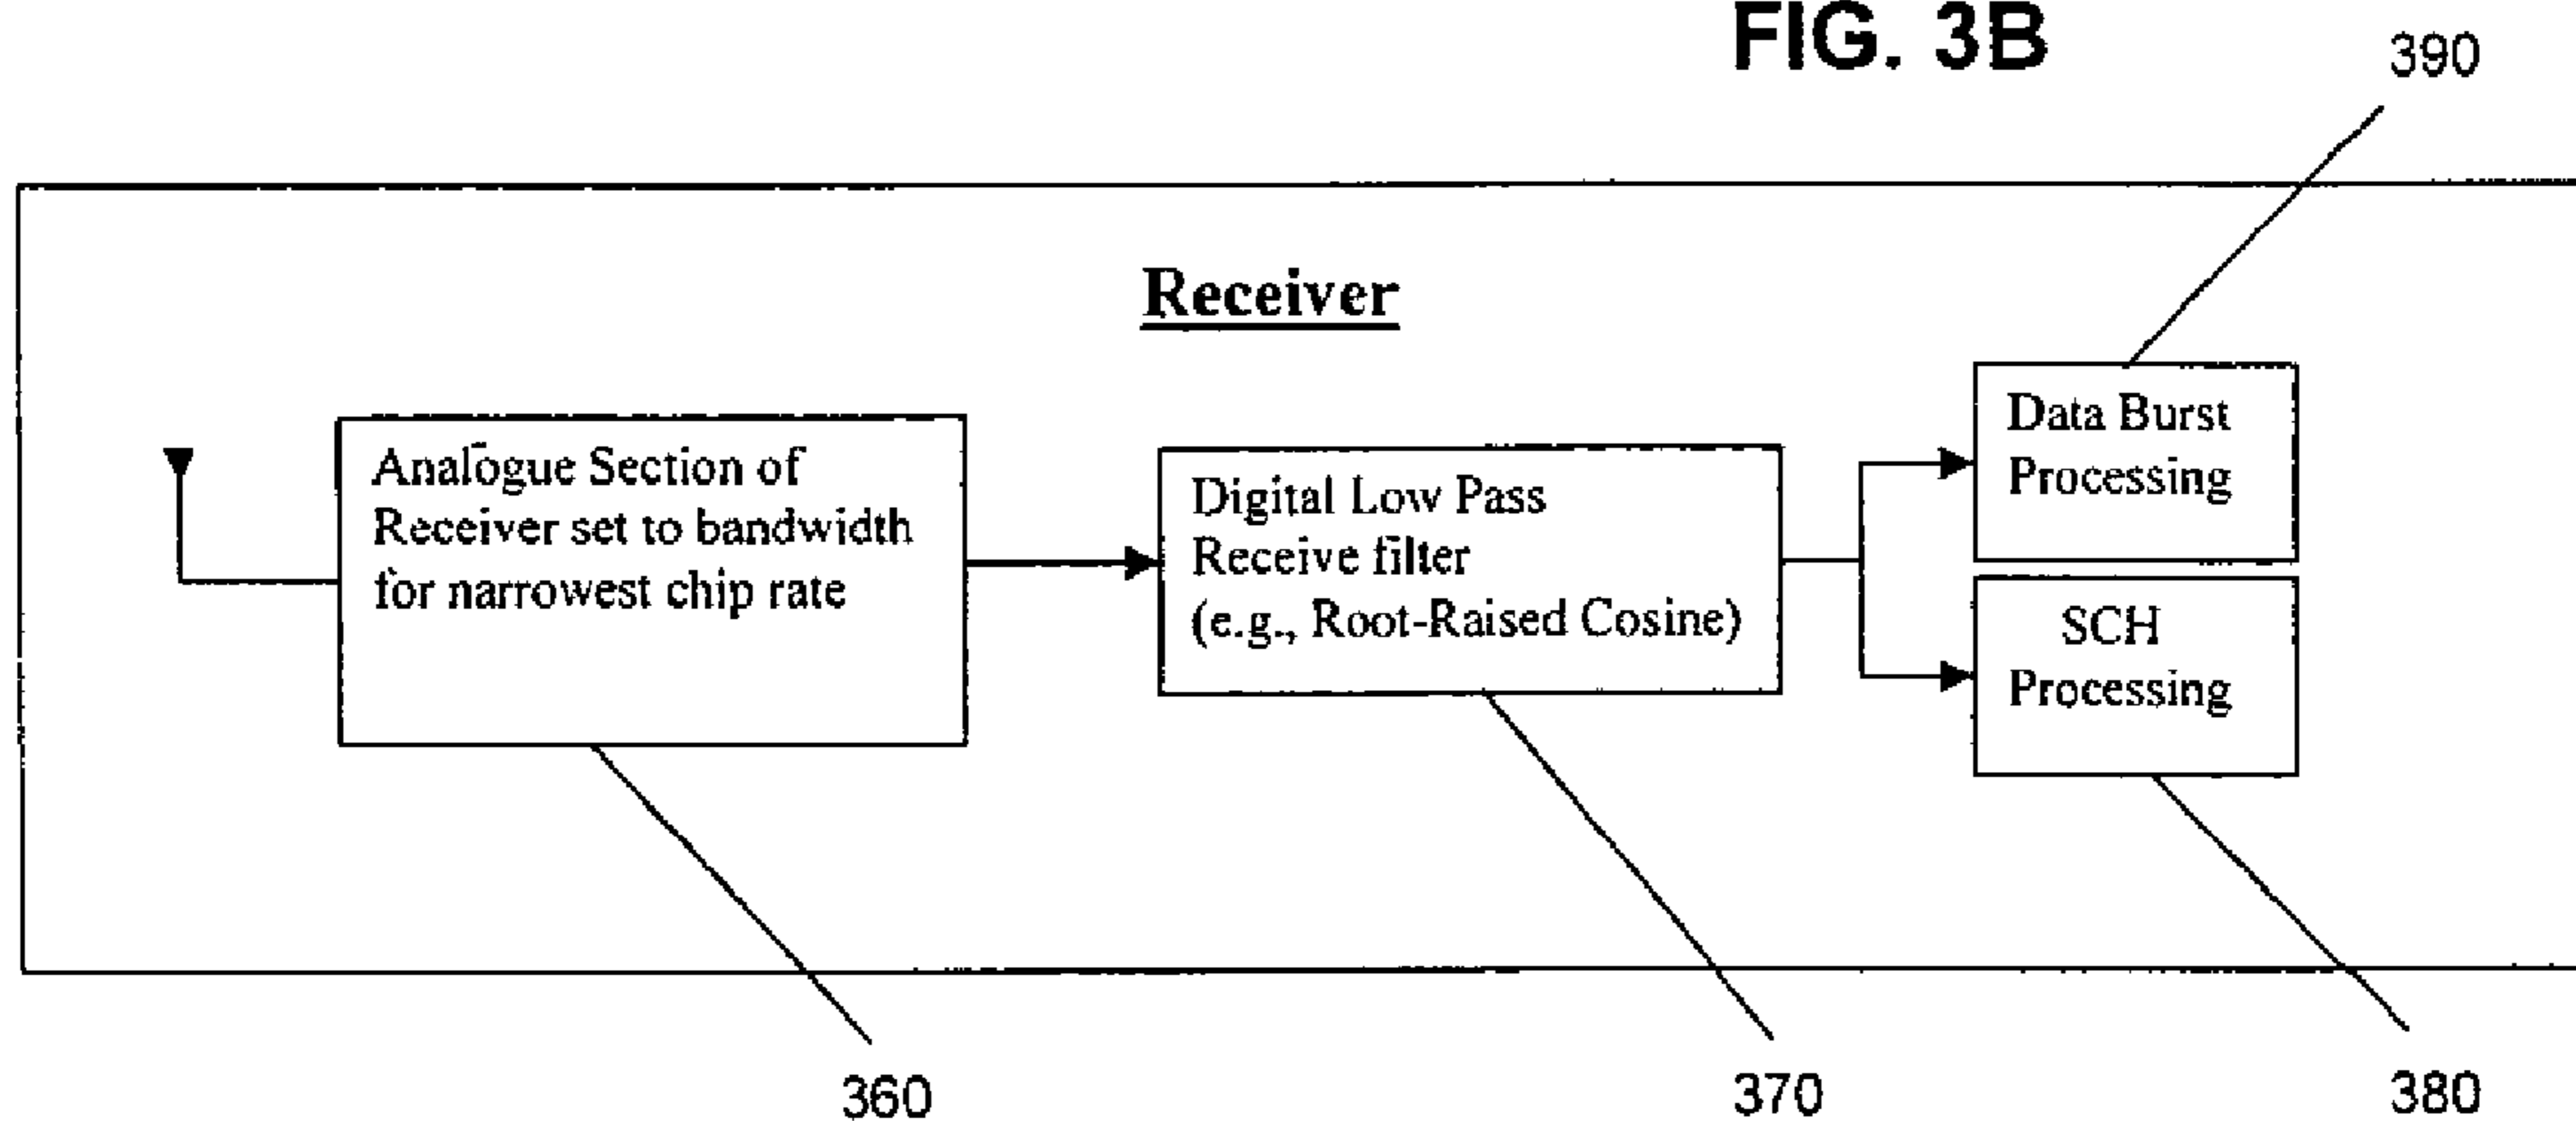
FIG. 3B

390

Receiver

Analogue Section of Receiver set to bandwidth for narrowest chip rate

Digital Low Pass Receive filter (e.g., Root-Raised Cosine)

Data Burst Processing

SCH Processing

360

370

380